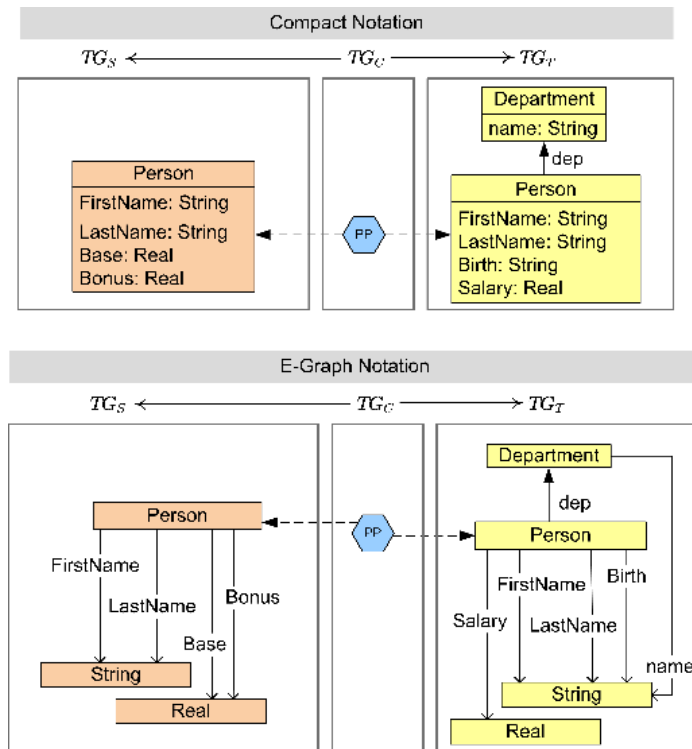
Compact Notation

$TG_S$ $TG_C$ $TG_T$

Department
name: String

dep

Person
FirstName: String
LastName: String
Base: Real
Bonus: Real

PP

Person
FirstName: String
LastName: String
Birth: String
Salary: Real

E-Graph Notation

$TG_S$ $TG_C$ $TG_T$

Department

dep

Person

PP

Person

FirstName

LastName

Bonus

Base

String

Real

FirstName

Birth

Salary

LastName

name

String

Real